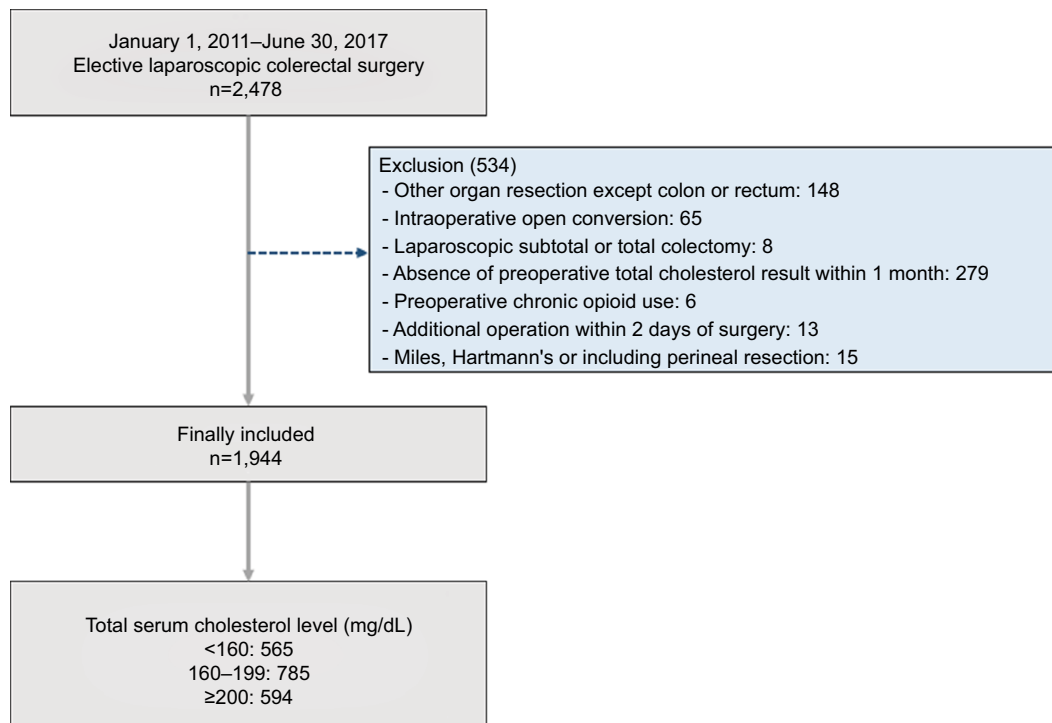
January 1, 2011–June 30, 2017
Elective laparoscopic colerectal surgery
n=2,478

Exclusion (534)
- Other organ resection except colon or rectum: 148
- Intraoperative open conversion: 65
- Laparoscopic subtotal or total colectomy: 8
- Absence of preoperative total cholesterol result within 1 month: 279
- Preoperative chronic opioid use: 6
- Additional operation within 2 days of surgery: 13
- Miles, Hartmann's or including perineal resection: 15

Finally included
n=1,944

Total serum cholesterol level (mg/dL)
<160: 565
160–199: 785
≥200: 594